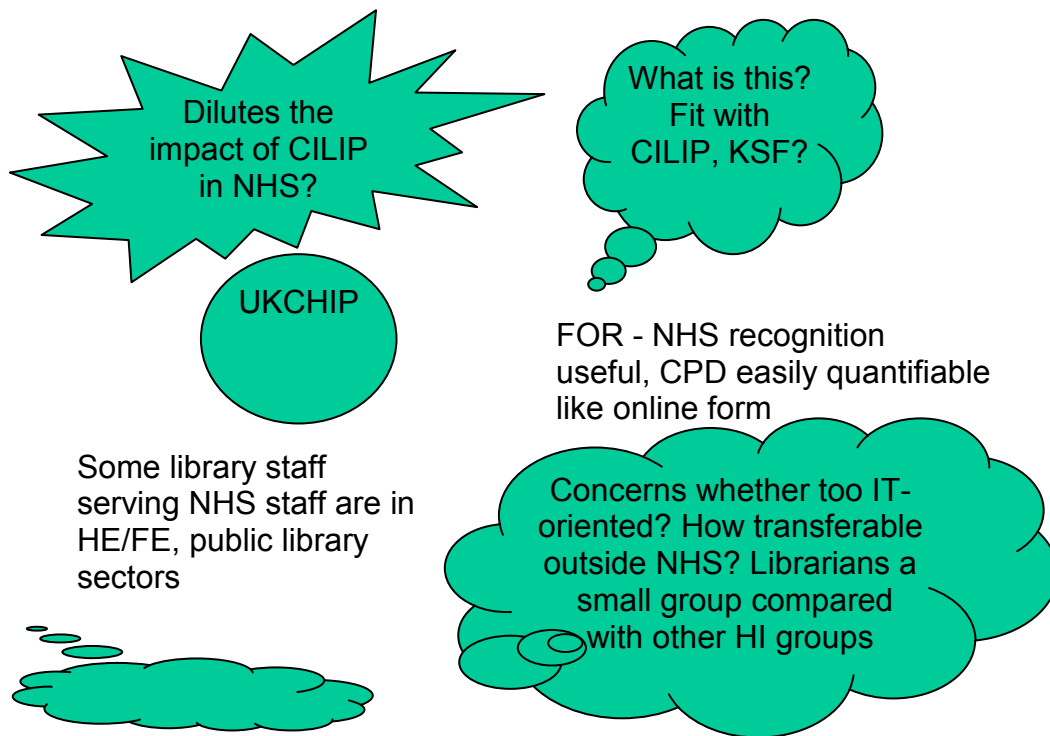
Dilutes the impact of CILIP in NHS?

What is this? Fit with CILIP, KSF?

UKCHIP

FOR - NHS recognition useful, CPD easily quantifiable like online form

Some library staff serving NHS staff are in HE/FE, public library sectors

Concerns whether too IT-oriented? How transferable outside NHS? Librarians a small group compared with other HI groups